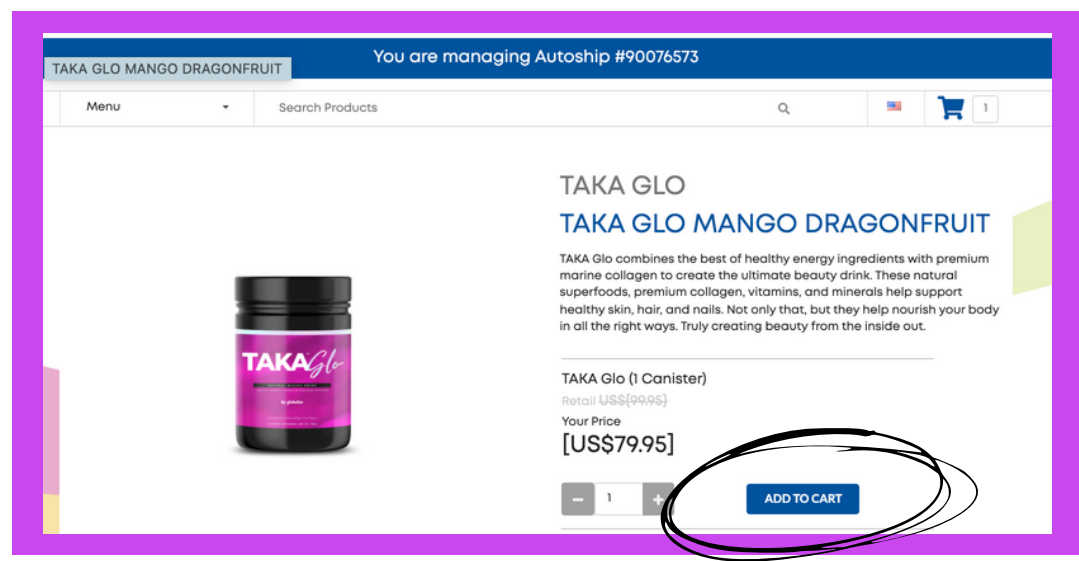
You are managing Autoship #90076573

TAKA GLO MANGO DRAGONFRUIT

Menu

Search Products

1

TAKA GLO

TAKA GLO MANGO DRAGONFRUIT

TAKA Glo combines the best of healthy energy ingredients with premium marine collagen to create the ultimate beauty drink. These natural superfoods, premium collagen, vitamins, and minerals help support healthy skin, hair, and nails. Not only that, but they help nourish your body in all the right ways. Truly creating beauty from the inside out.

TAKA Glo

TAKA Glo (1 Canister)

Retail US$(99.95)

Your Price

[US$79.95]

1

ADD TO CART